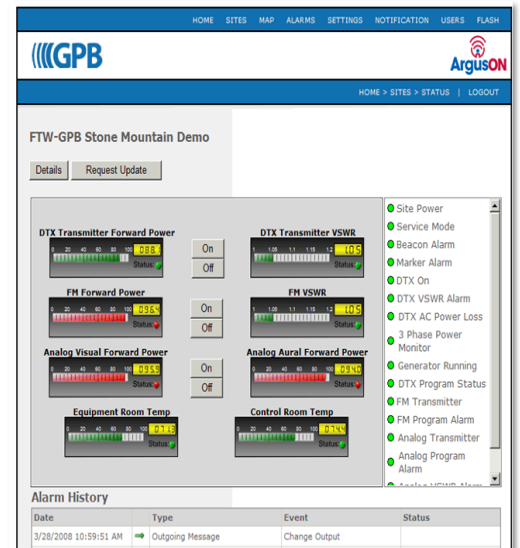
HOME SITES MAP ALARMS SETTINGS NOTIFICATION USERS FLASH

GPB

ArgusON

HOME > SITES > STATUS | LOGOUT

FTW-GPB Stone Mountain Demo

Details Request Update

DTX Transmitter Forward Power
0 20 40 60 80 100 088
Status:

On
Off

DTX Transmitter VSWR
1 1.05 1.1 1.15 1.2 1.05
Status:

FM Forward Power
0 20 40 60 80 100 096
Status:

On
Off

FM VSWR
1 1.05 1.1 1.15 1.2 1.05
Status:

Analog Visual Forward Power
0 20 40 60 80 100 095
Status:

On
Off

Analog Aural Forward Power
0 20 40 60 80 100 094
Status:

Equipment Room Temp
0 20 40 60 80 100 073
Status:

Control Room Temp
0 20 40 60 80 100 074
Status:

Site Power
Service Mode
Beacon Alarm
Marker Alarm
DTX On
DTX VSWR Alarm
DTX AC Power Loss
3 Phase Power Monitor
Generator Running
DTX Program Status
FM Transmitter
FM Program Alarm
Analog Transmitter
Analog Program Alarm
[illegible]

Alarm History

| Date | Type | Event | Status |
|---|---|---|---|
| 3/28/2008 10:59:51 AM | Outgoing Message | Change Output | |